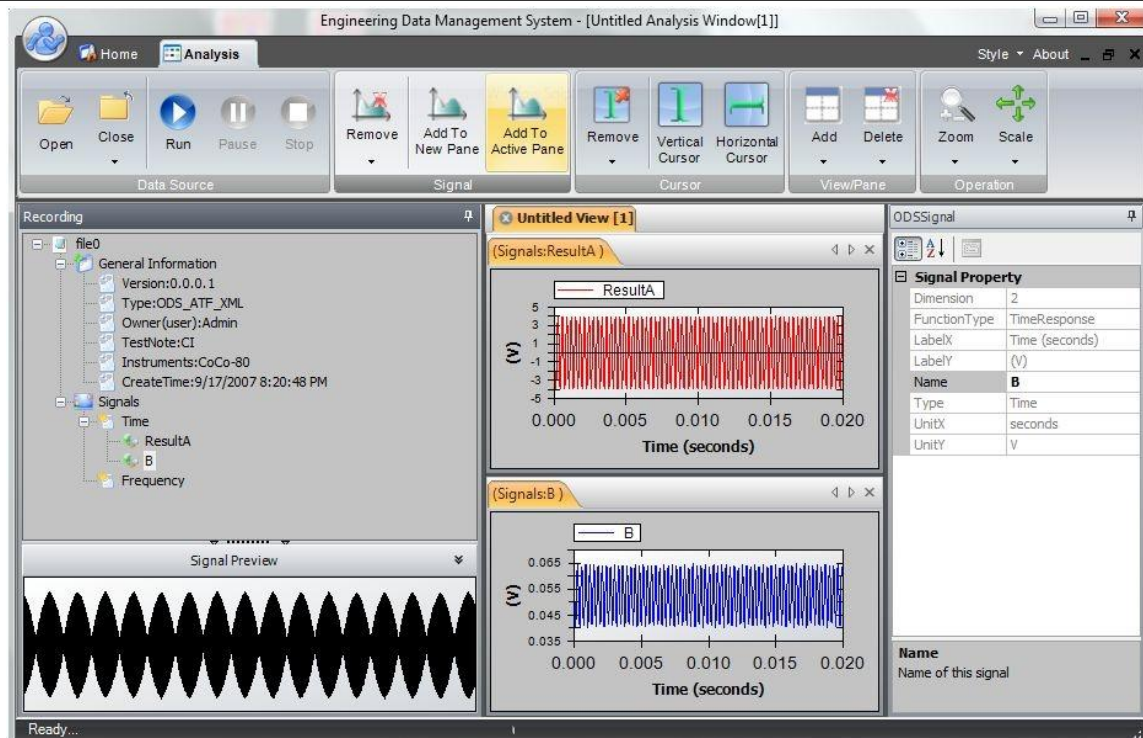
Engineering Data Management System - [Untitled Analysis Window[1]]

Home Analysis

Style About

Open Close Run Pause Stop
Data Source

Remove Add To New Pane Add To Active Pane
Signal

Remove Vertical Cursor Horizontal Cursor
Cursor

Add Delete
View/Pane

Zoom Scale
Operation

Recording

file0
General Information
Version:0.0.0.1
Type:ODS_ATF_XML
Owner(user):Admin
TestNote:CI
Instruments:CoCo-80
CreateTime:9/17/2007 8:20:48 PM
Signals
Time
ResultA
B
Frequency

Signal Preview

Untitled View [1]

(Signals:ResultA )

ResultA

5
3
1
-1
-3
-5
(V)
0.000 0.005 0.010 0.015 0.020
Time (seconds)

(Signals:B )

B

0.065
0.055
0.045
0.035
(V)
0.000 0.005 0.010 0.015 0.020
Time (seconds)

ODSSignal

| Signal Property | |
|---|---|
| Dimension | 2 |
| FunctionType | TimeResponse |
| LabelX | Time (seconds) |
| LabelY | (V) |
| Name | B |
| Type | Time |
| UnitX | seconds |
| UnitY | V |

Name
Name of this signal

Ready...